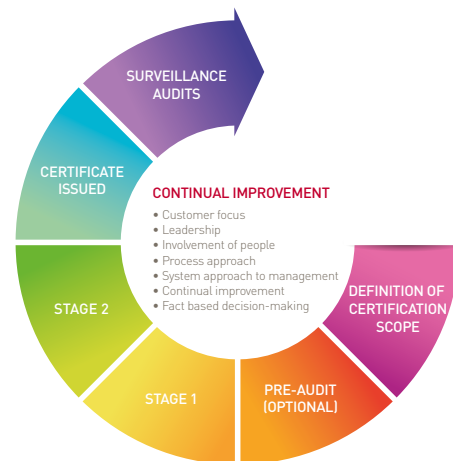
SURVEILLANCE AUDITS

CERTIFICATE ISSUED

CONTINUAL IMPROVEMENT

• Customer focus
• Leadership
• Involvement of people
• Process approach
• System approach to management
• Continual improvement
• Fact based decision-making

STAGE 2

DEFINITION OF CERTIFICATION SCOPE

STAGE 1

PRE-AUDIT (OPTIONAL)